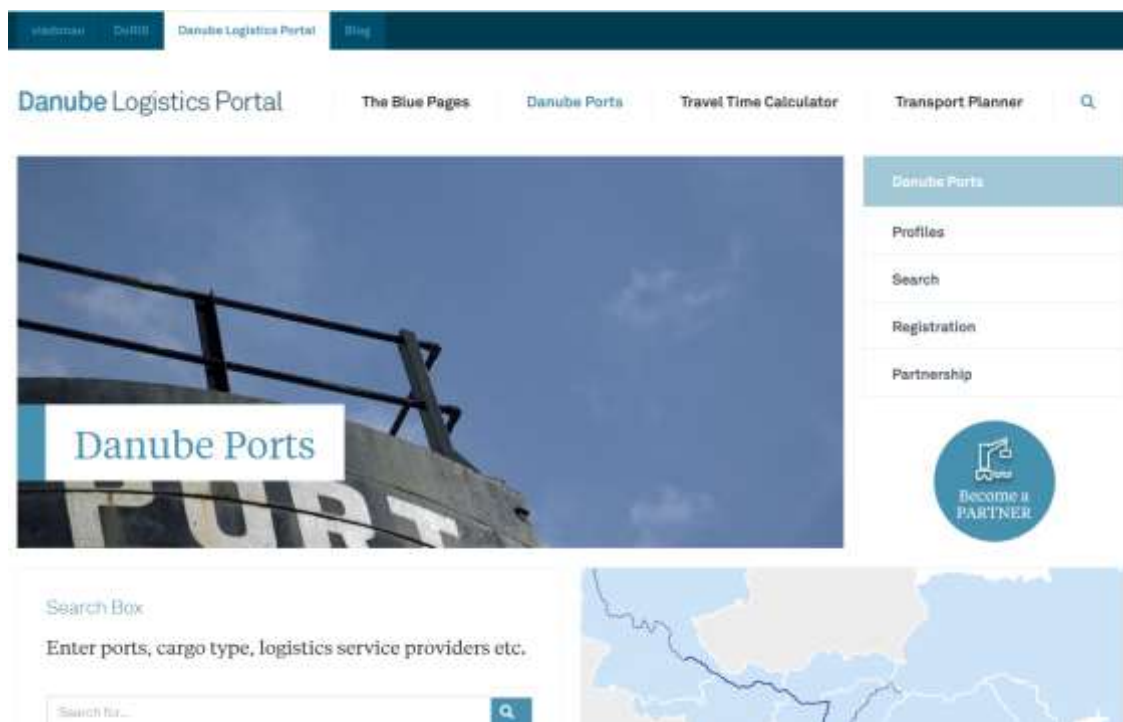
viadonau DoRIS Danube Logistics Portal Blog

Danube Logistics Portal

The Blue Pages

Danube Ports

Travel Time Calculator

Transport Planner

Danube Ports

Profiles

Search

Registration

Partnership

Danube Ports

PORT

Become a PARTNER

Search Box

Enter ports, cargo type, logistics service providers etc.

Search for...